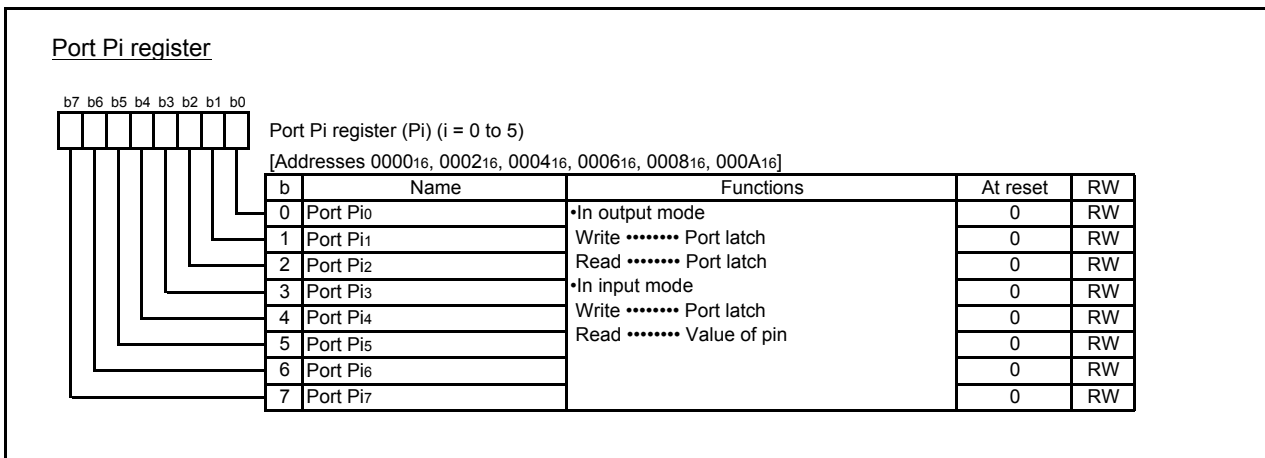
Port Pi register

b7 b6 b5 b4 b3 b2 b1 b0

Port Pi register (Pi) (i = 0 to 5)

[Addresses $0000_{16}$, $0002_{16}$, $0004_{16}$, $0006_{16}$, $0008_{16}$, $000A_{16}$]

| b | Name | Functions | At reset | RW |
|---|---|---|---|---|
| 0 | Port $Pi_0$ | •In output mode<br>Write •••••••• Port latch<br>Read •••••••• Port latch<br>•In input mode<br>Write •••••••• Port latch<br>Read •••••••• Value of pin | 0 | RW |
| 1 | Port $Pi_1$ | | 0 | RW |
| 2 | Port $Pi_2$ | | 0 | RW |
| 3 | Port $Pi_3$ | | 0 | RW |
| 4 | Port $Pi_4$ | | 0 | RW |
| 5 | Port $Pi_5$ | | 0 | RW |
| 6 | Port $Pi_6$ | | 0 | RW |
| 7 | Port $Pi_7$ | | 0 | RW |